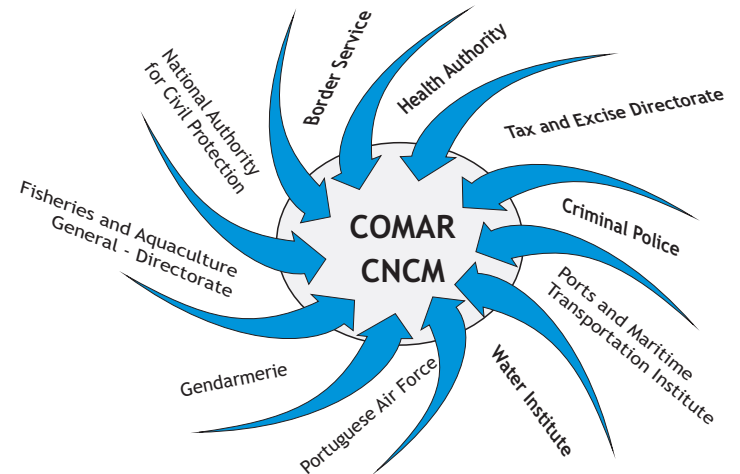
COMAR
CNCM

Border Service

Health Authority

Tax and Excise Directorate

Criminal Police

Ports and Maritime Transportation Institute

Water Institute

Portuguese Air Force

Gendarmerie

Fisheries and Aquaculture General - Directorate

National Authority for Civil Protection